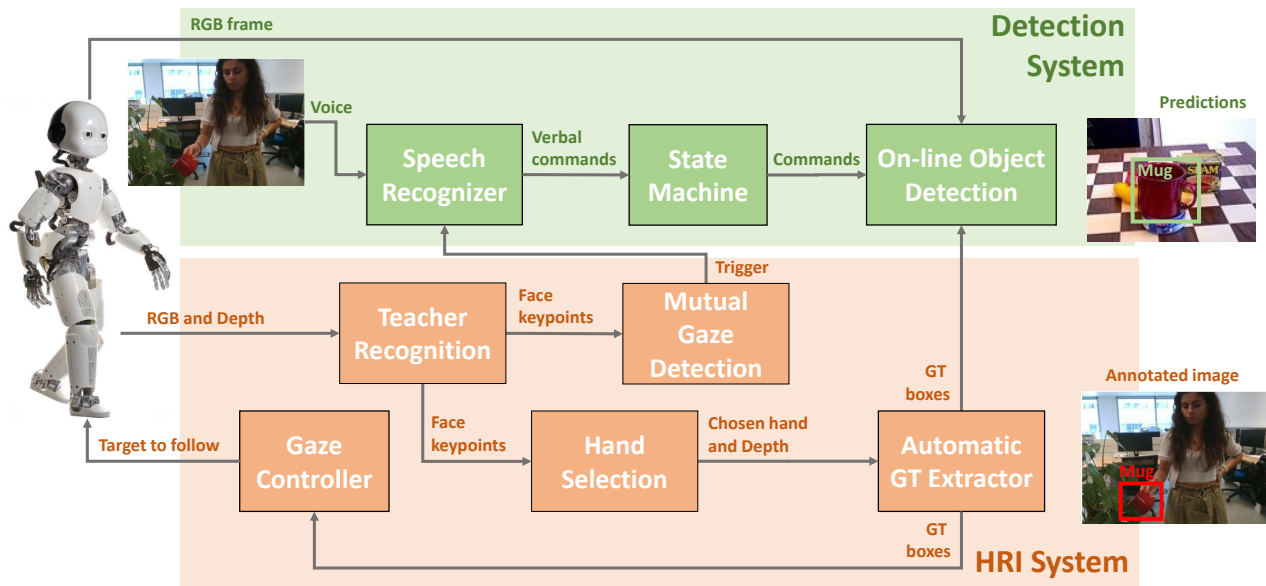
RGB frame

Detection System

Voice

Predictions

Speech Recognizer

Verbal commands

State Machine

Commands

On-line Object Detection

Mug

SPAM

Trigger

RGB and Depth

Teacher Recognition

Face keypoints

Mutual Gaze Detection

GT boxes

Annotated image

Face keypoints

Target to follow

Gaze Controller

Hand Selection

Chosen hand and Depth

Automatic GT Extractor

Mug

GT boxes

HRI System